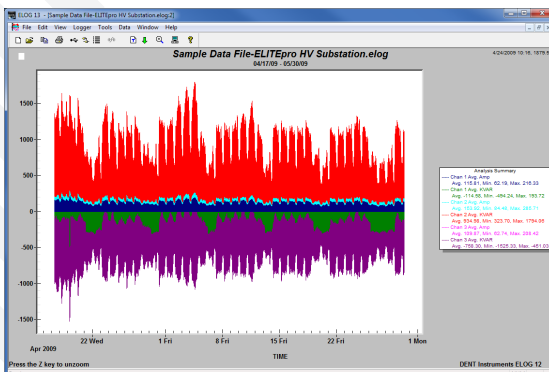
ELOG 13 - [Sample Data File-ELITEpro HV Substation.elog:2]

File Edit View Logger Tools Data Window Help

Sample Data File-ELITEpro HV Substation.elog

04/17/09 - 05/30/09

4/24/2009 16:15

1500

1000

500

0

-500

-1000

-1500

Analysis Summary

Chan 1:Avg. Amp

Avg. 115.81, Min. 62.19, Max. 216.33

Chan 1:Avg. KVAR

Avg. -114.88, Min. -464.24, Max. 153.72

Chan 2:Avg. Amp

Avg. 153.02, Min. 94.46, Max. 257.71

Chan 2:Avg. KVAR

Avg. 504.96, Min. 323.70, Max. 1794.96

Chan 3:Avg. Amp

Avg. 109.47, Min. 62.74, Max. 289.42

Chan 3:Avg. KVAR

Avg. -755.30, Min. -1525.33, Max. -461.03

22 Wed

1 Fri

8 Fri

15 Fri

22 Fri

1 Mon

Apr 2009

TIME

Press the Z key to unzoom

DENT Instruments ELOG 12